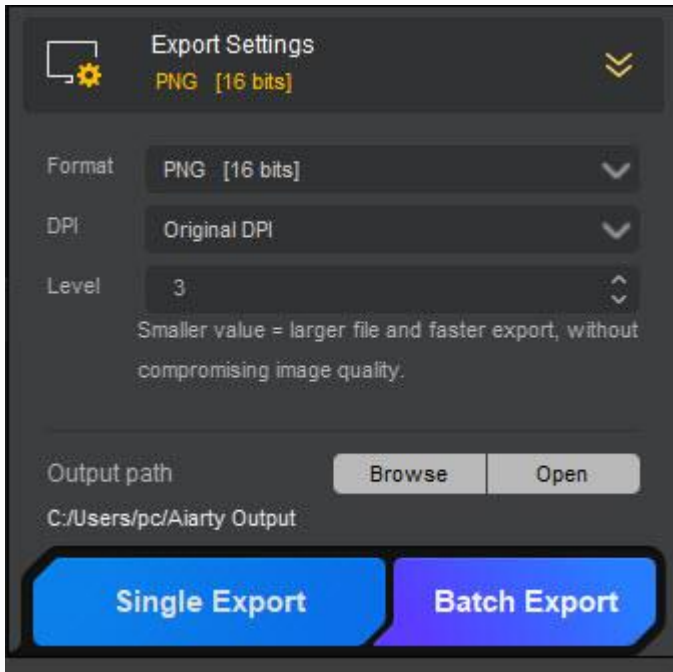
Export Settings
PNG [16 bits]

Format PNG [16 bits]

DPI Original DPI

Level 3

Smaller value = larger file and faster export, without compromising image quality.

Output path Browse Open

C:/Users/pc/Aiarty Output

Single Export Batch Export